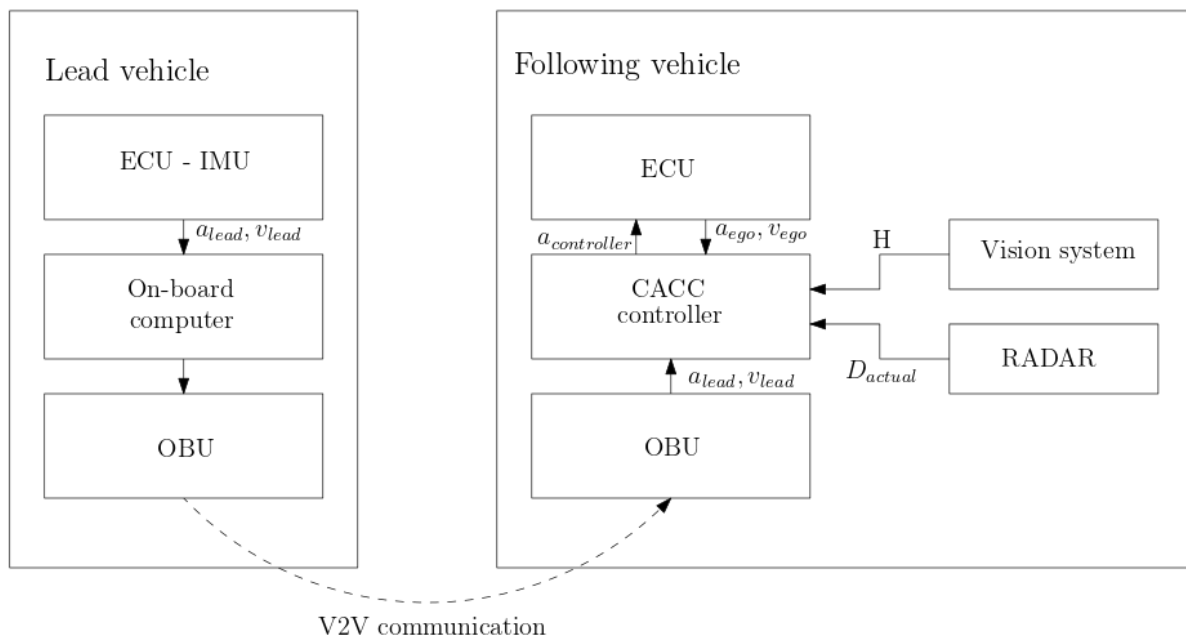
Lead vehicle

ECU - IMU

$a_{lead}, v_{lead}$

On-board computer

OBU

Following vehicle

ECU

$a_{controller}$

$a_{ego}, v_{ego}$

H

Vision system

CACC controller

RADAR

$D_{actual}$

$a_{lead}, v_{lead}$

OBU

V2V communication